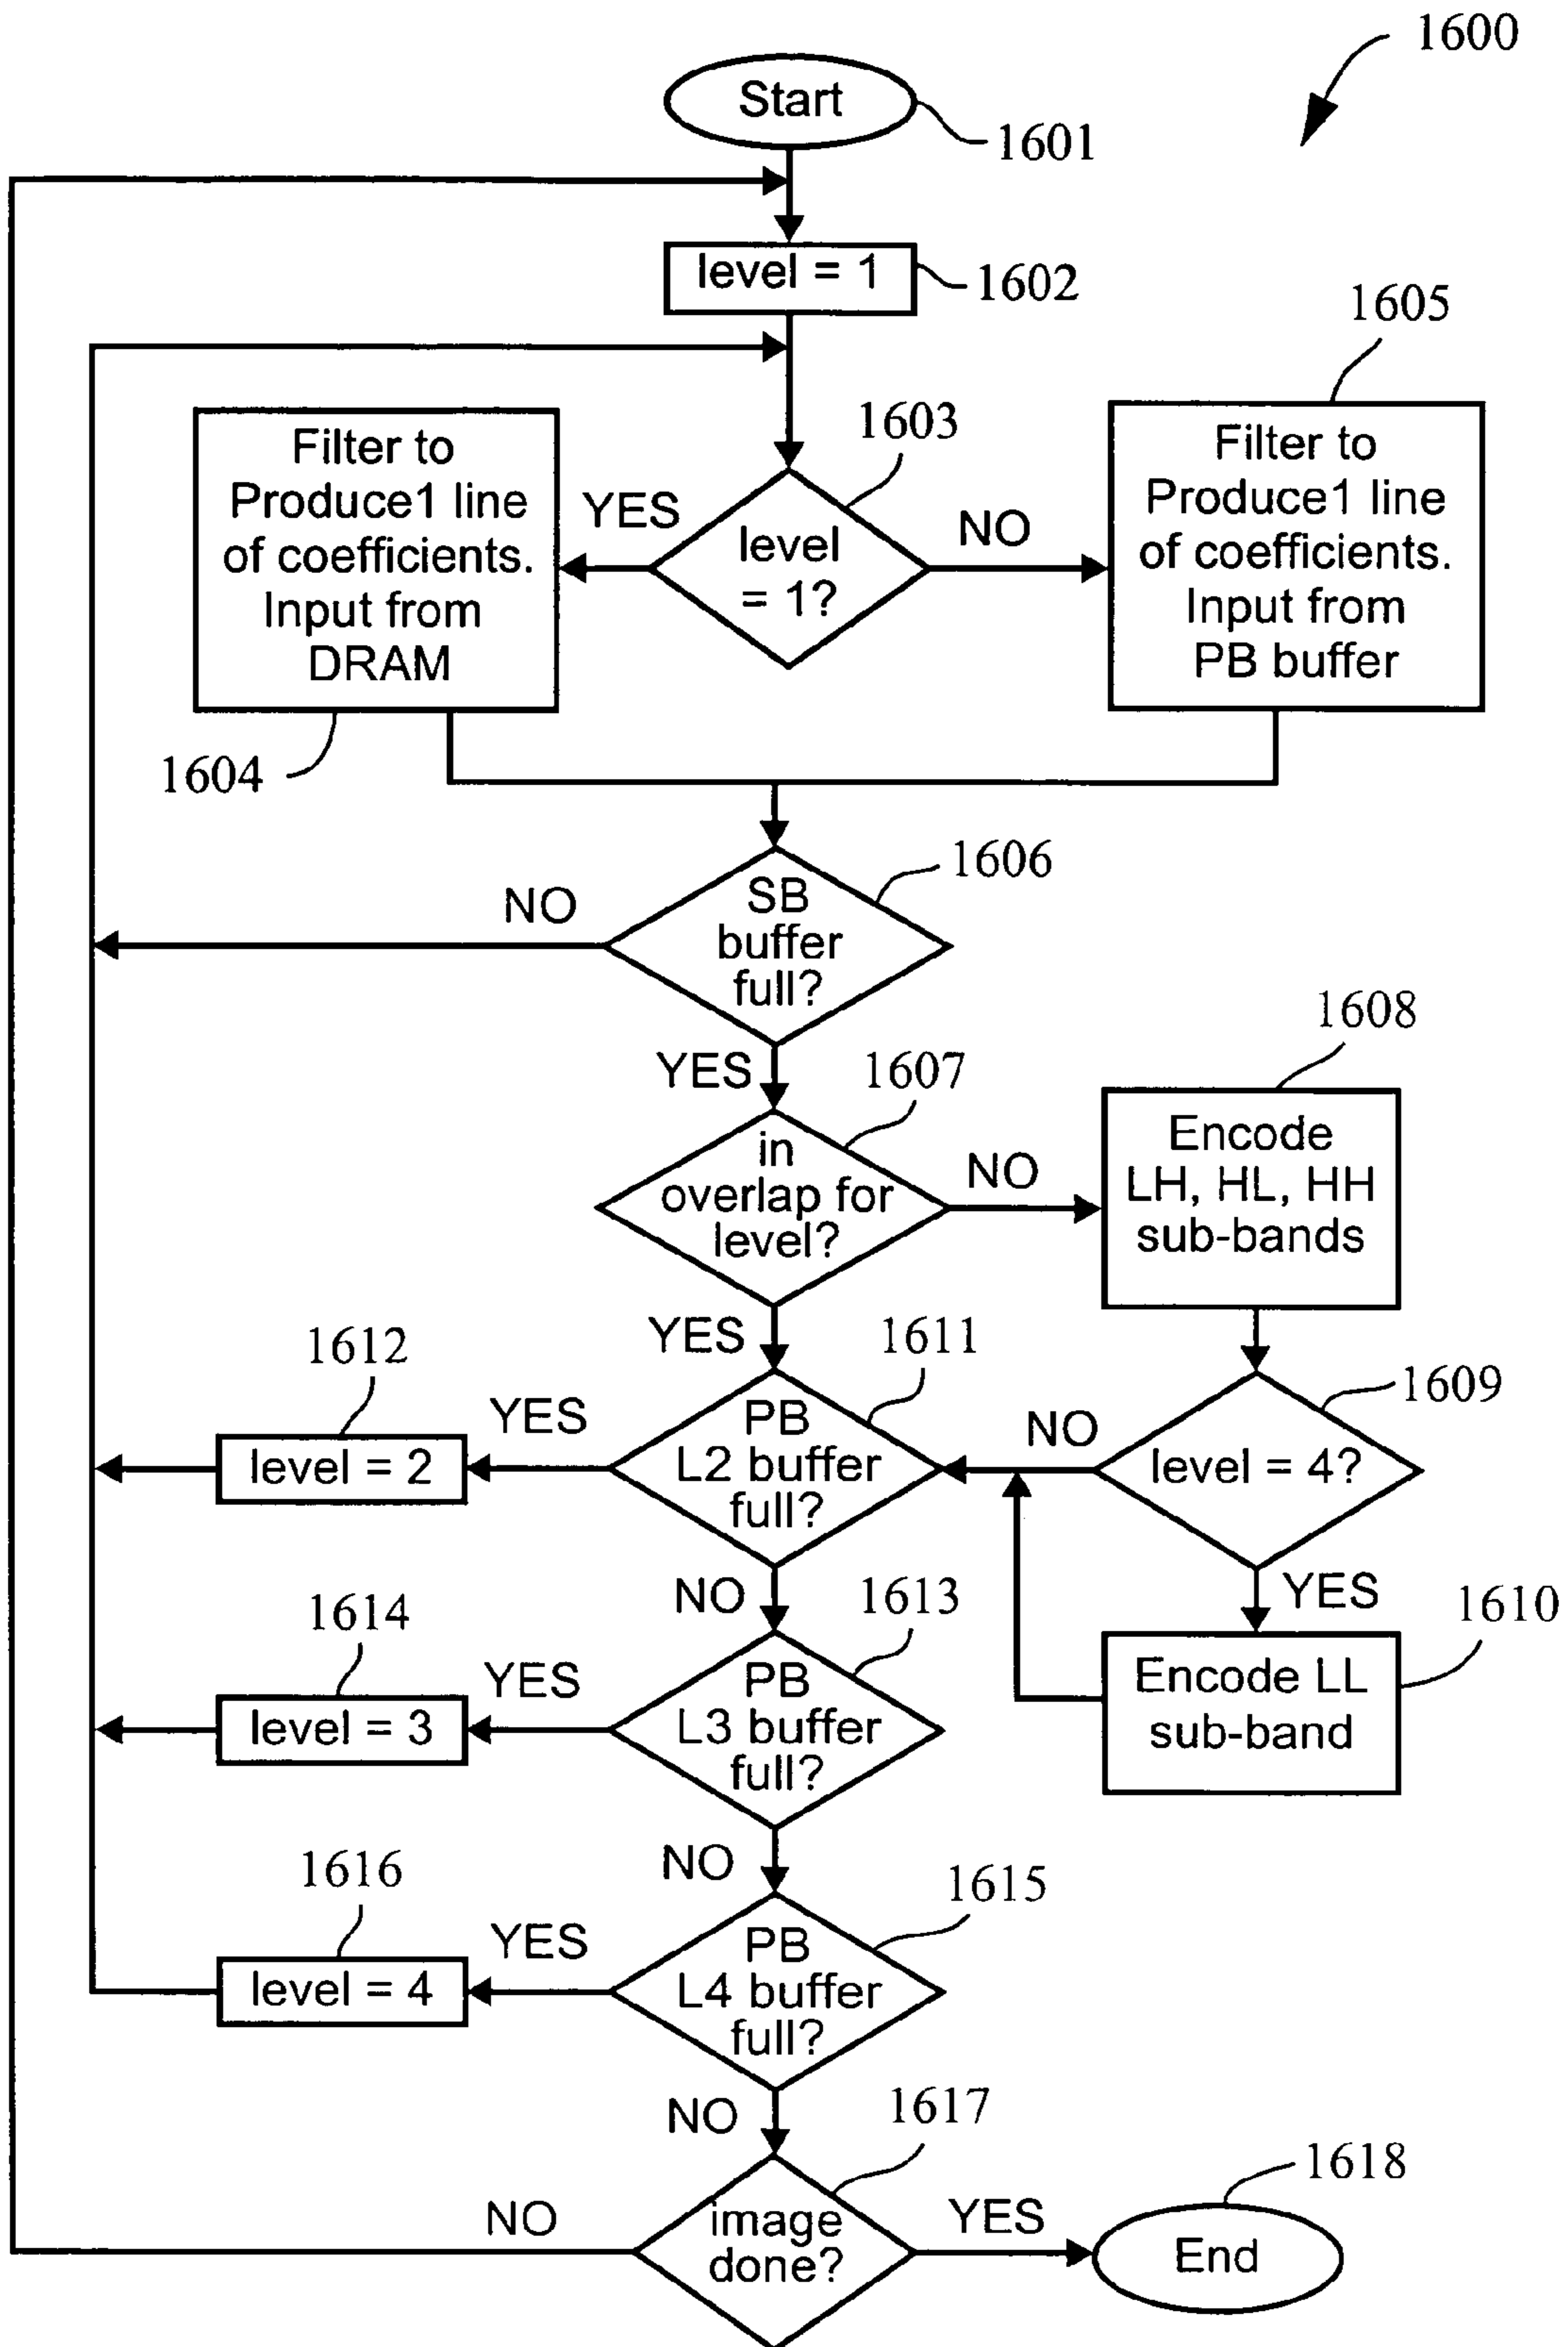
1600

Start 1601

level = 1 1602

1605

1603

Filter to Produce1 line of coefficients. Input from DRAM

YES

level = 1?

NO

Filter to Produce1 line of coefficients. Input from PB buffer

1604

1606

NO

SB buffer full?

YES

1607

1608

in overlap for level?

NO

Encode LH, HL, HH sub-bands

YES

1611

1612

1609

YES

level = 2

PB L2 buffer full?

NO

level = 4?

NO

1613

YES

1610

1614

YES

level = 3

PB L3 buffer full?

Encode LL sub-band

NO

1616

1615

YES

level = 4

PB L4 buffer full?

NO

1617

1618

NO

image done?

YES

End